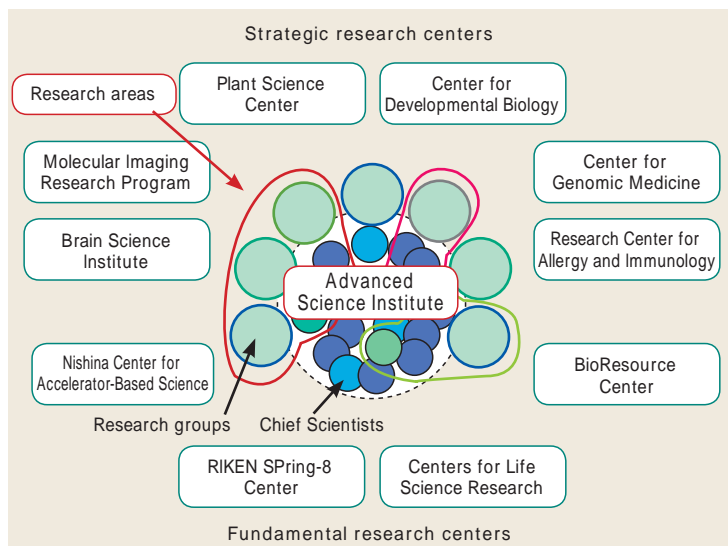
Strategic research centers

Research areas

Plant Science Center

Center for Developmental Biology

Molecular Imaging Research Program

Center for Genomic Medicine

Brain Science Institute

Research Center for Allergy and Immunology

Advanced Science Institute

Nishina Center for Accelerator-Based Science

BioResource Center

Research groups

Chief Scientists

RIKEN SPring-8 Center

Centers for Life Science Research

Fundamental research centers